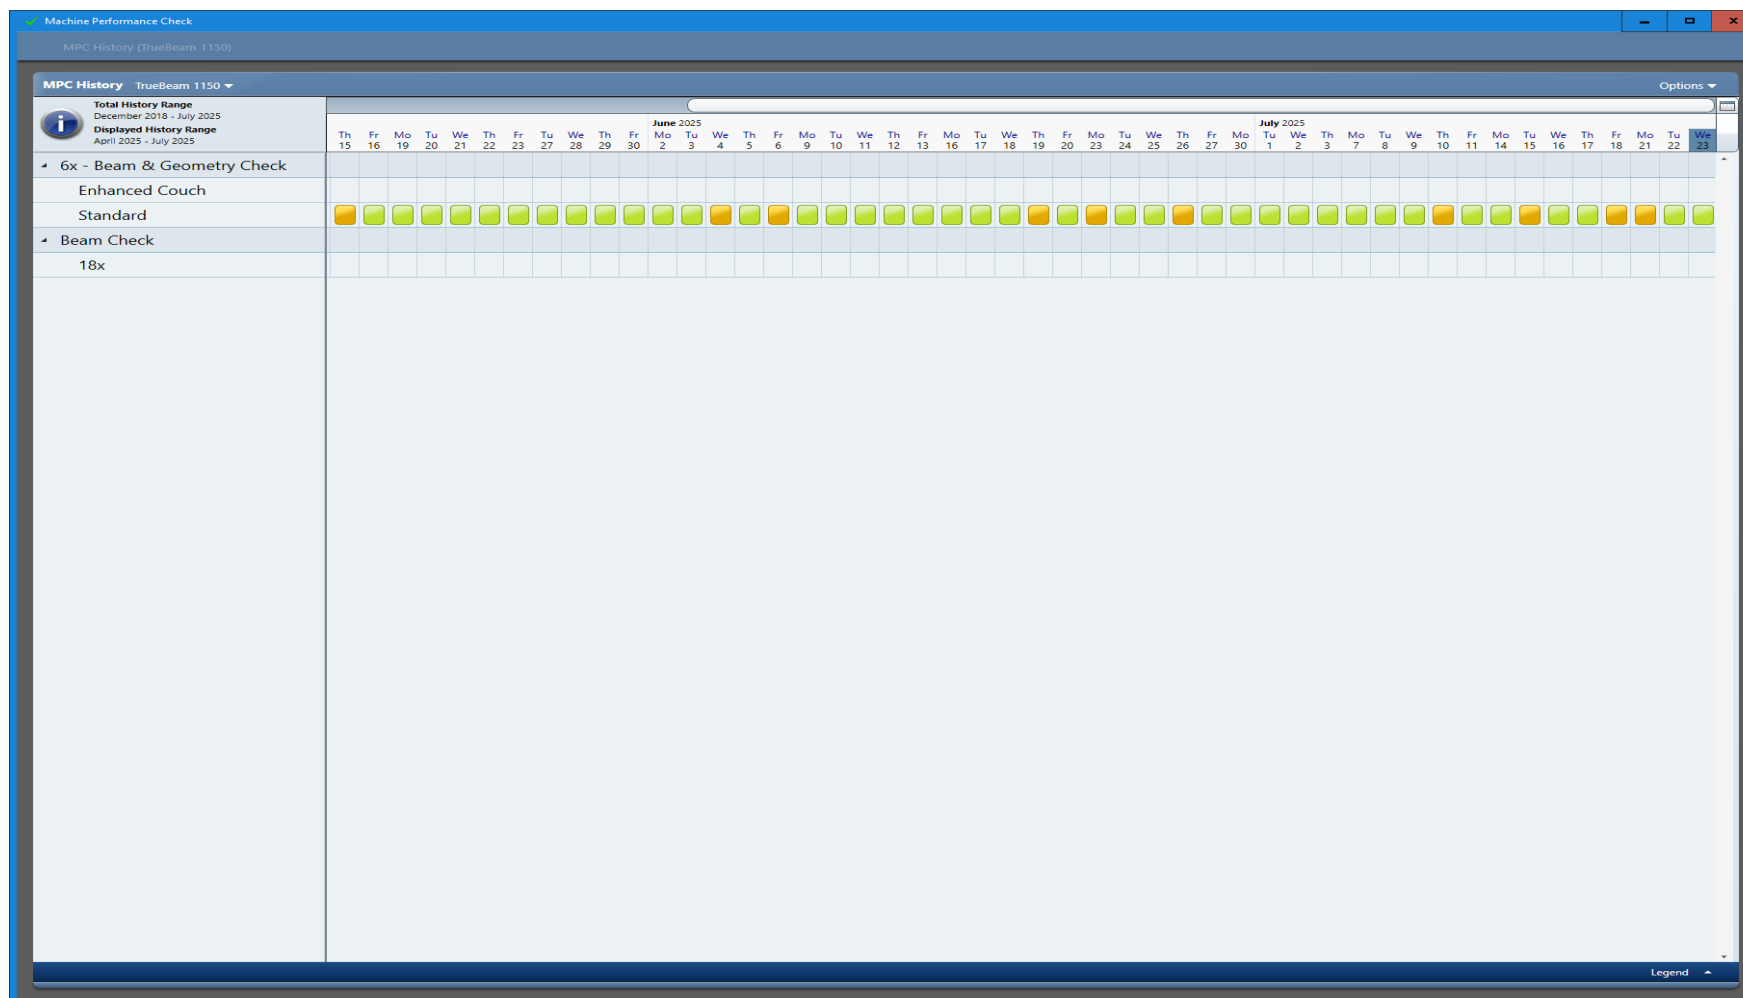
Machine Performance Check

MPC History (TrueBeam 1150)

MPC History TrueBeam 1150

Options

Total History Range
December 2018 - July 2025
Displayed History Range
April 2025 - July 2025

June 2025
July 2025

| Th 15 | Fr 16 | Mo 19 | Tu 20 | We 21 | Th 22 | Fr 23 | Tu 27 | We 28 | Th 29 | Fr 30 | Mo 2 | Tu 3 | We 4 | Th 5 | Fr 6 | Mo 9 | Tu 10 | We 11 | Th 12 | Fr 13 | Mo 16 | Tu 17 | We 18 | Th 19 | Fr 20 | Mo 23 | Tu 24 | We 25 | Th 26 | Fr 27 | Mo 30 | Tu 1 | We 2 | Th 3 | Mo 7 | Tu 8 | We 9 | Th 10 | Fr 11 | Mo 14 | Tu 15 | We 16 | Th 17 | Fr 18 | Mo 21 | Tu 22 | We 23 |
|---|---|---|---|---|---|---|---|---|---|---|---|---|---|---|---|---|---|---|---|---|---|---|---|---|---|---|---|---|---|---|---|---|---|---|---|---|---|---|---|---|---|---|---|---|---|---|---|

6x - Beam & Geometry Check
Enhanced Couch
Standard
Beam Check
18x

Legend